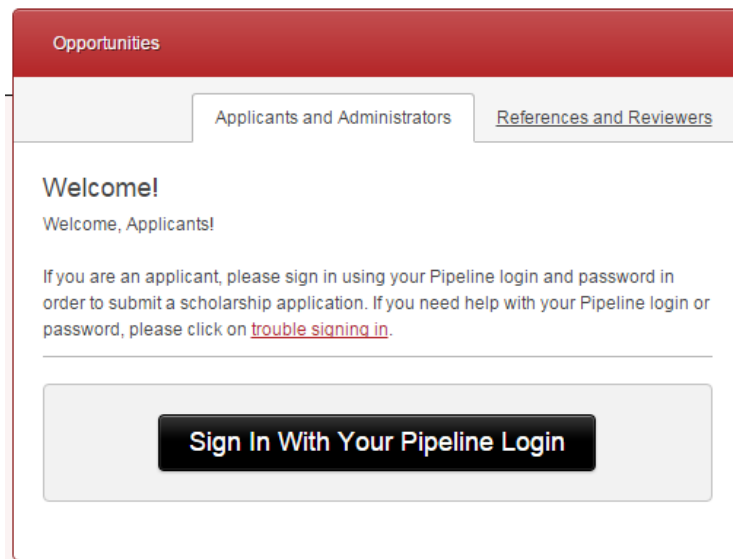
Opportunities

Applicants and Administrators

References and Reviewers

Welcome!

Welcome, Applicants!

If you are an applicant, please sign in using your Pipeline login and password in order to submit a scholarship application. If you need help with your Pipeline login or password, please click on trouble signing in.

Sign In With Your Pipeline Login